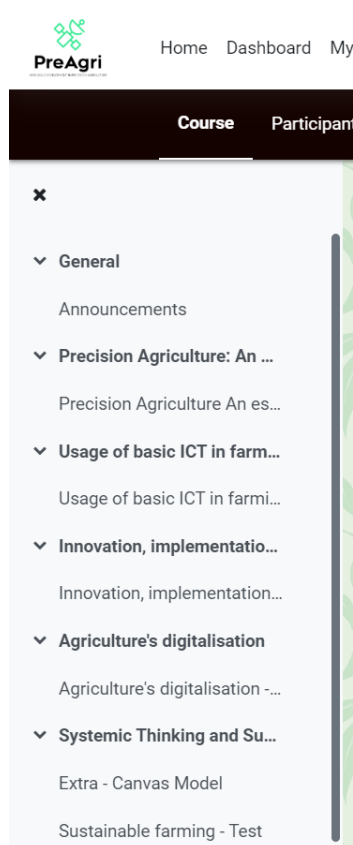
PreAgri

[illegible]

Home Dashboard My

Course Participant

General

Announcements

Precision Agriculture: An ...

Precision Agriculture An es...

Usage of basic ICT in farm...

Usage of basic ICT in farmi...

Innovation, implementatio...

Innovation, implementation...

Agriculture's digitalisation

Agriculture's digitalisation -...

Systemic Thinking and Su...

Extra - Canvas Model

Sustainable farming - Test